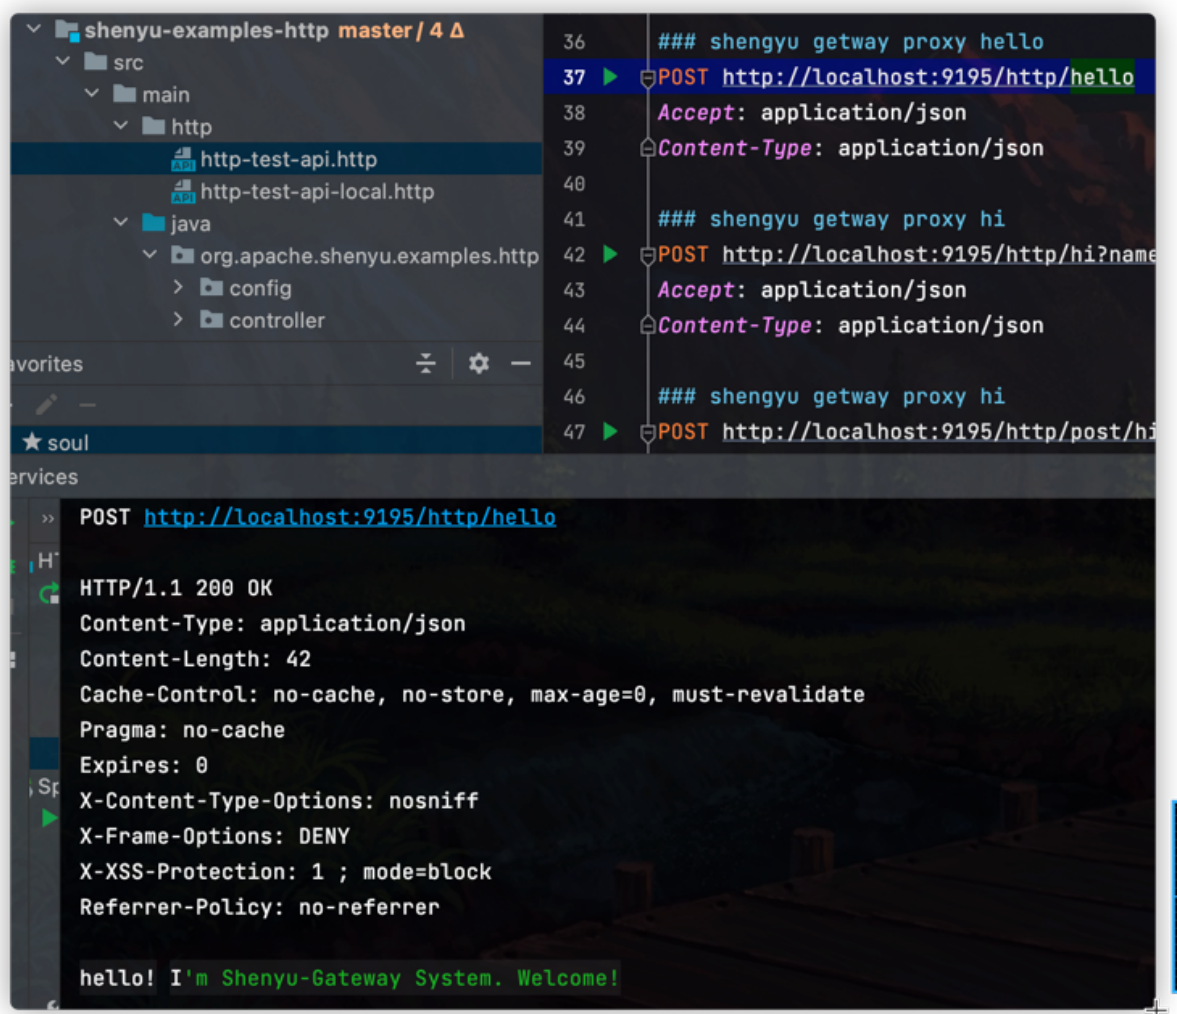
shenyu-examples-http master / 4 Δ
src
main
http
http-test-api.http
http-test-api-local.http
java
org.apache.shenyu.examples.http
config
controller
avorites
soul
ervices

36 ### shengyu getway proxy hello
37 POST http://localhost:9195/http/hello
38 Accept: application/json
39 Content-Type: application/json
40
41 ### shengyu getway proxy hi
42 POST http://localhost:9195/http/hi?name
43 Accept: application/json
44 Content-Type: application/json
45
46 ### shengyu getway proxy hi
47 POST http://localhost:9195/http/post/hi

POST http://localhost:9195/http/hello

HTTP/1.1 200 OK
Content-Type: application/json
Content-Length: 42
Cache-Control: no-cache, no-store, max-age=0, must-revalidate
Pragma: no-cache
Expires: 0
X-Content-Type-Options: nosniff
X-Frame-Options: DENY
X-XSS-Protection: 1 ; mode=block
Referrer-Policy: no-referrer

hello! I'm Shenyu-Gateway System. Welcome!